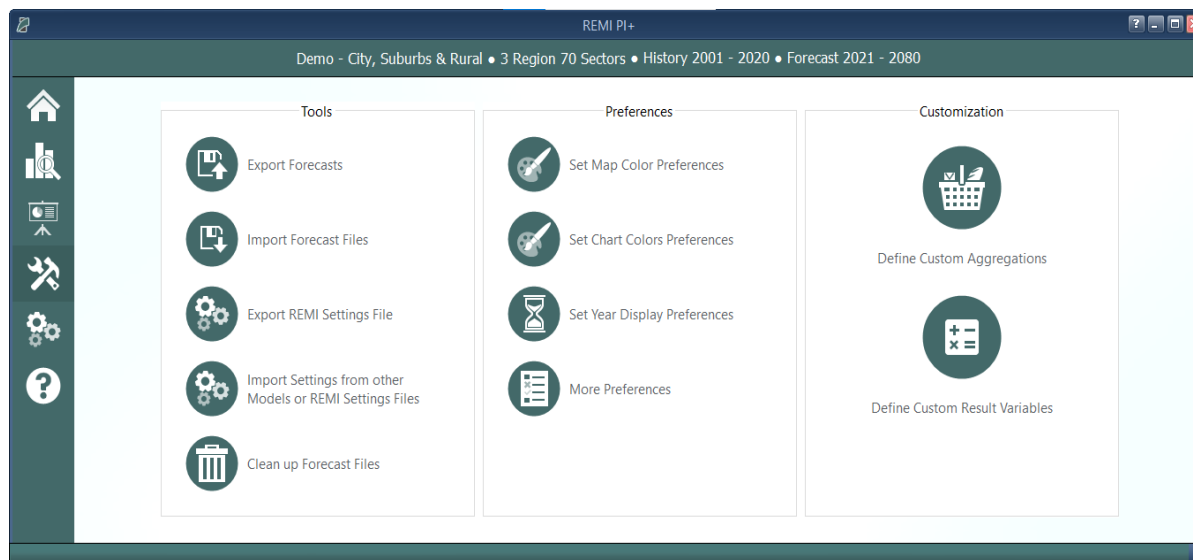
REMI PI+

Demo - City, Suburbs & Rural ● 3 Region 70 Sectors ● History 2001 - 2020 ● Forecast 2021 - 2080

Tools

Export Forecasts

Import Forecast Files

Export REMI Settings File

Import Settings from other Models or REMI Settings Files

Clean up Forecast Files

Preferences

Set Map Color Preferences

Set Chart Colors Preferences

Set Year Display Preferences

More Preferences

Customization

Define Custom Aggregations

Define Custom Result Variables